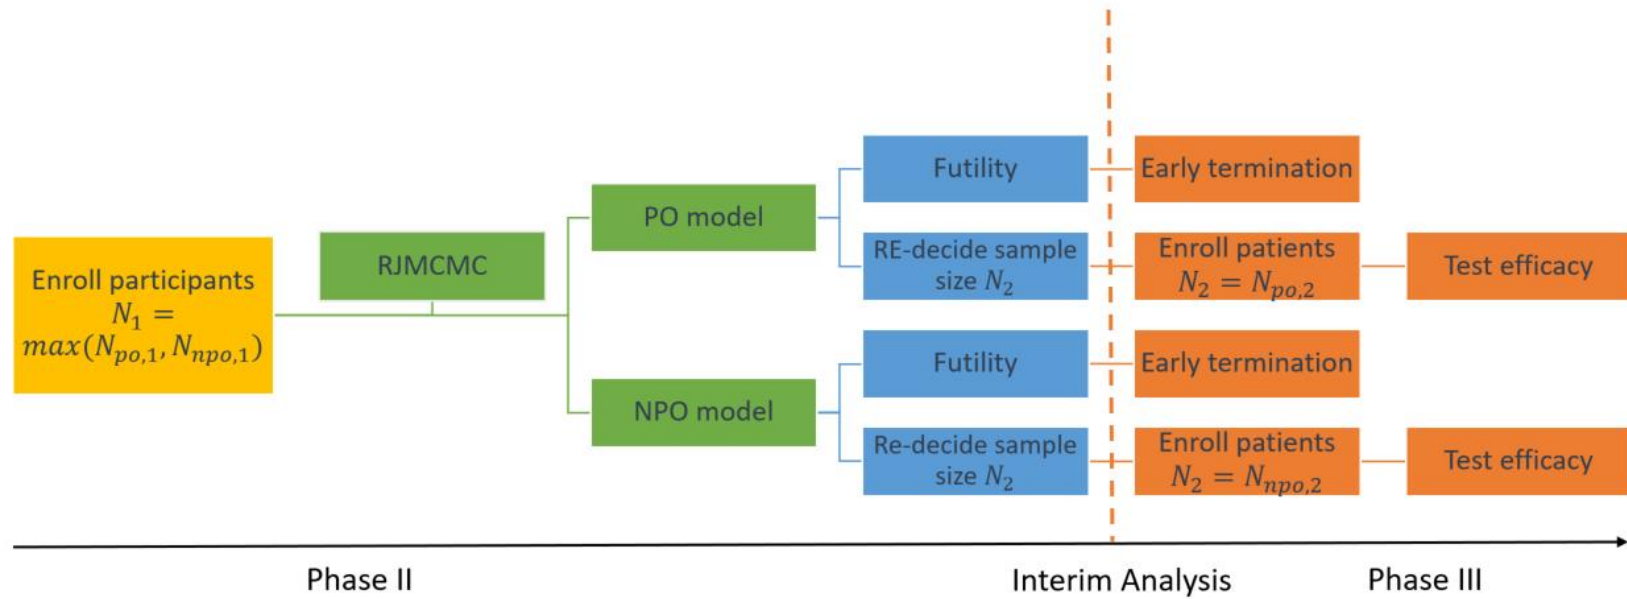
Enroll participants $N_1 = max(N_{po,1}, N_{npo,1})$

RJMCMC

PO model

NPO model

Futility

RE-decide sample size $N_2$

Futility

Re-decide sample size $N_2$

Early termination

Enroll patients $N_2 = N_{po,2}$

Early termination

Enroll patients $N_2 = N_{npo,2}$

Test efficacy

Test efficacy

Phase II

Interim Analysis

Phase III